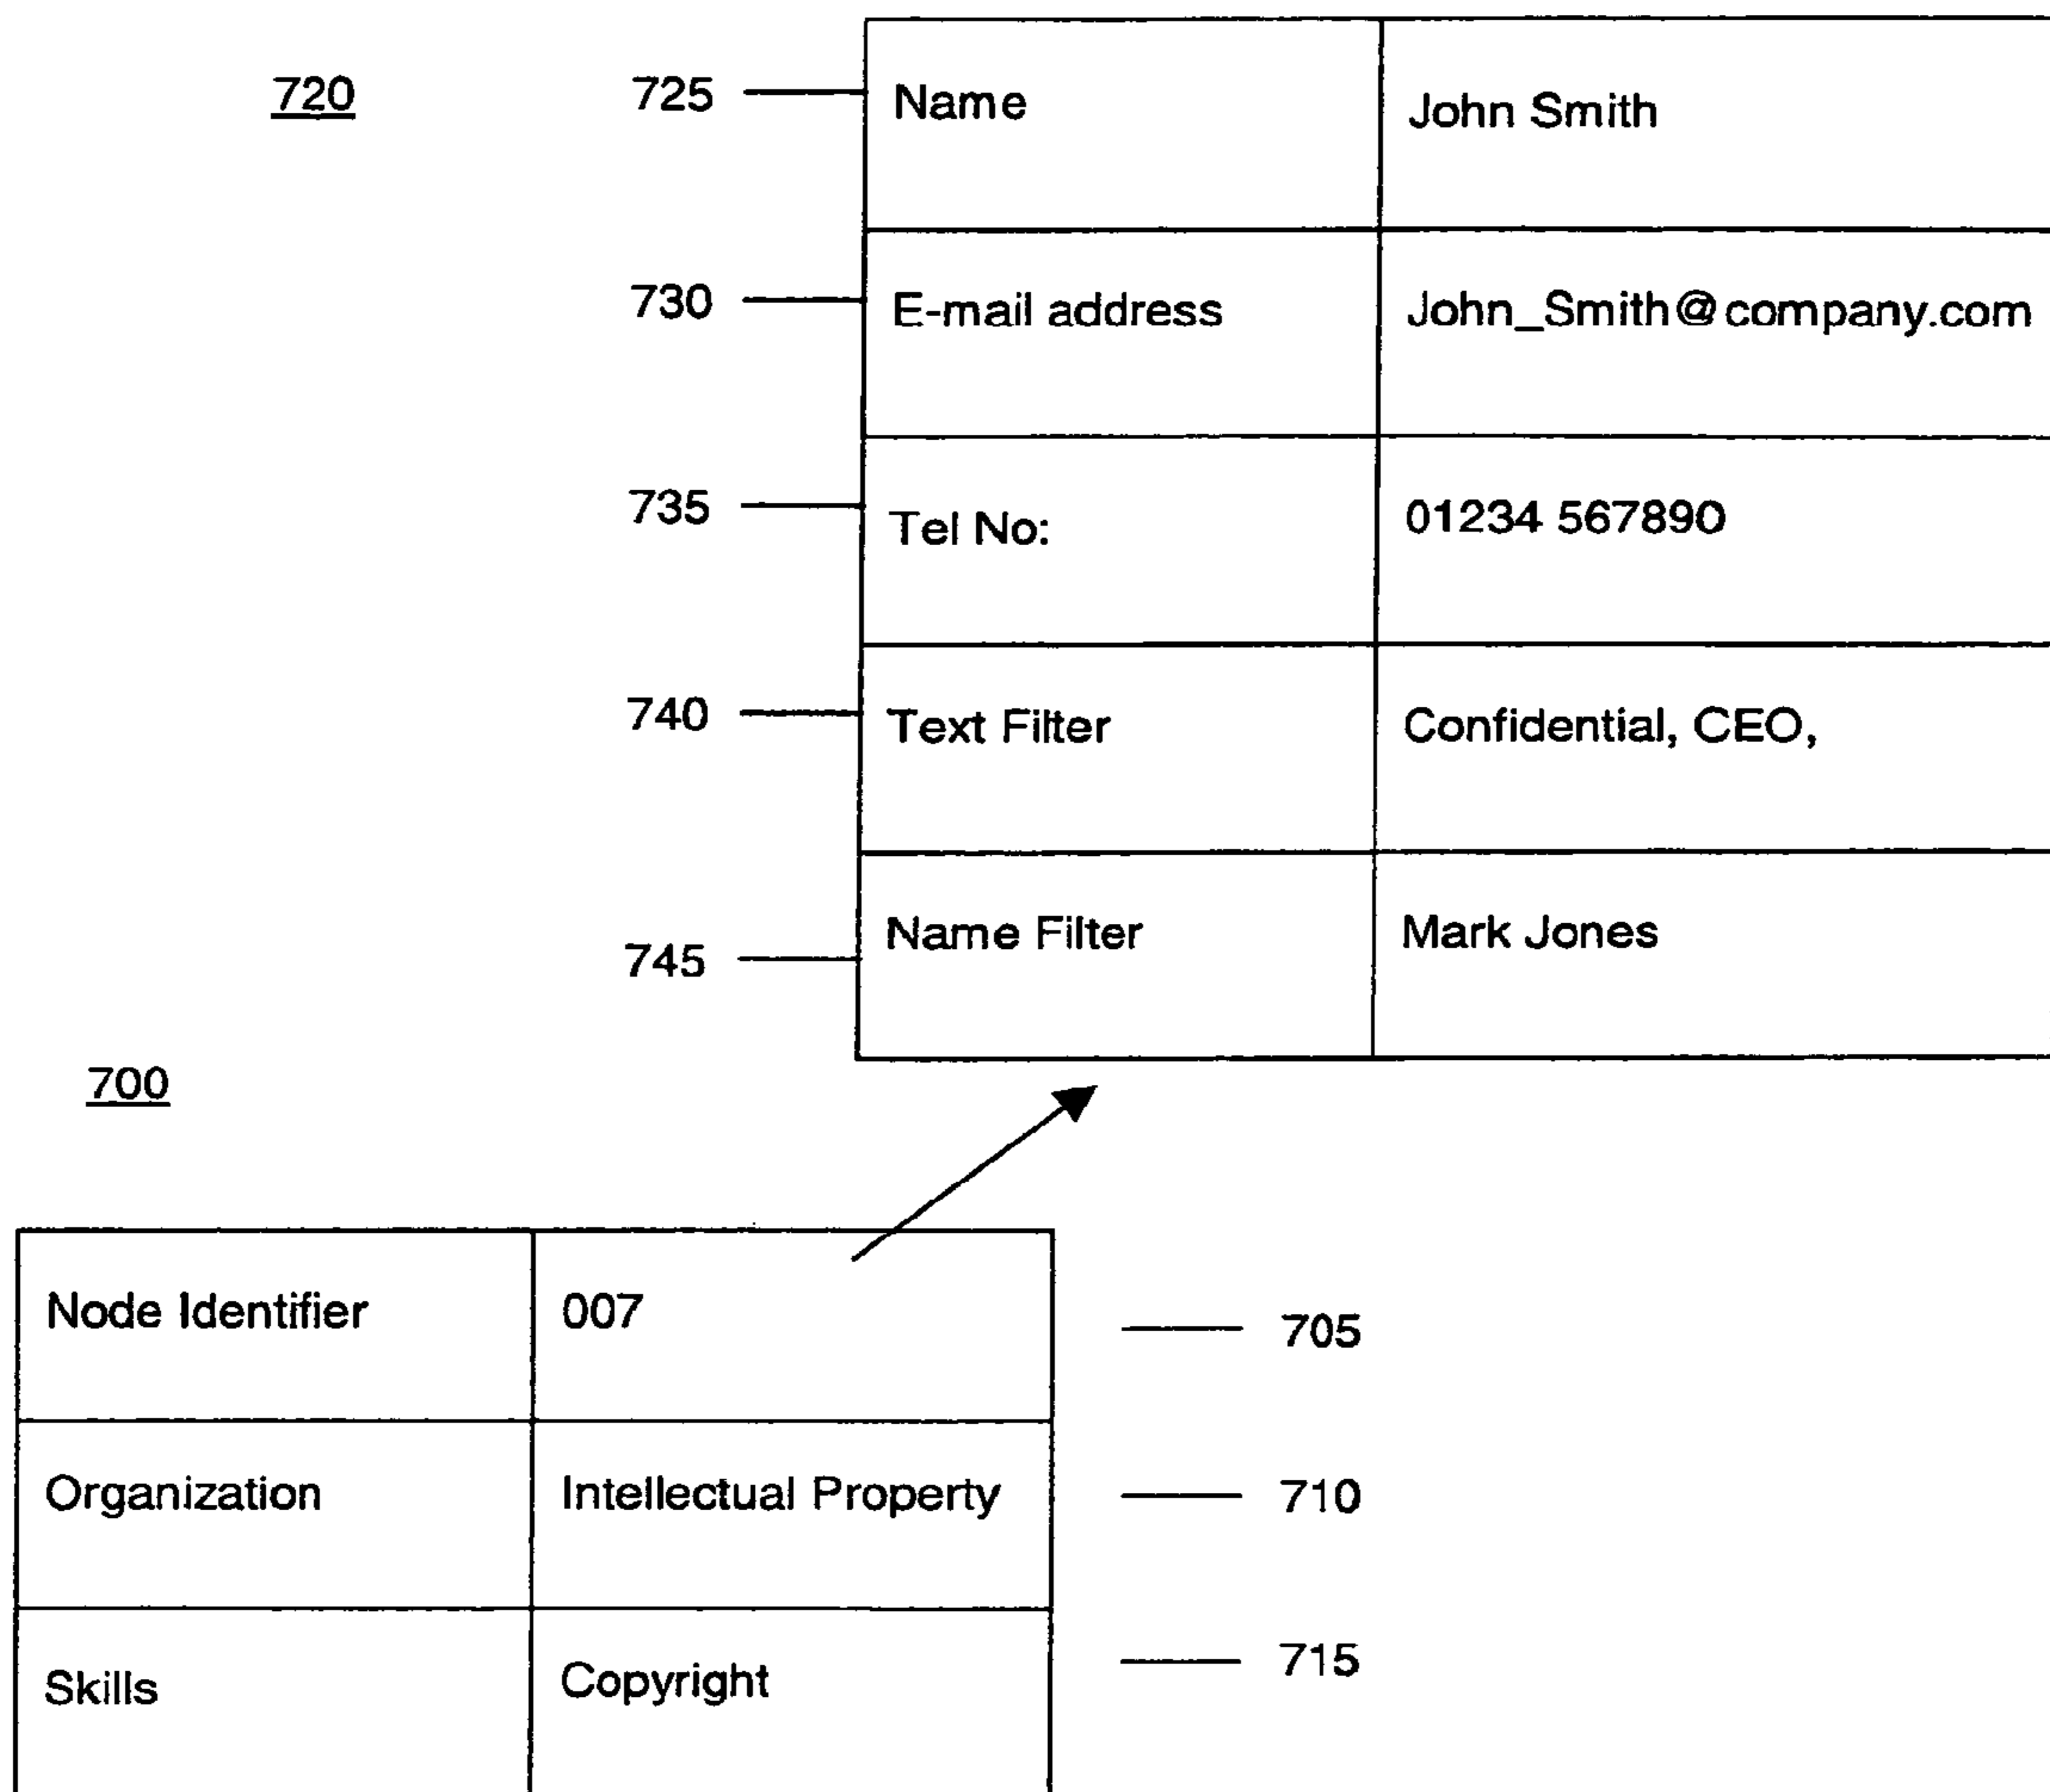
720

725
730
735
740
745

| Name | John Smith |
|---|---|
| E-mail address | John_Smith@company.com |
| Tel No: | 01234 567890 |
| Text Filter | Confidential, CEO, |
| Name Filter | Mark Jones |

700

| Node Identifier | 007 |
|---|---|
| Organization | Intellectual Property |
| Skills | Copyright |

705
710
715